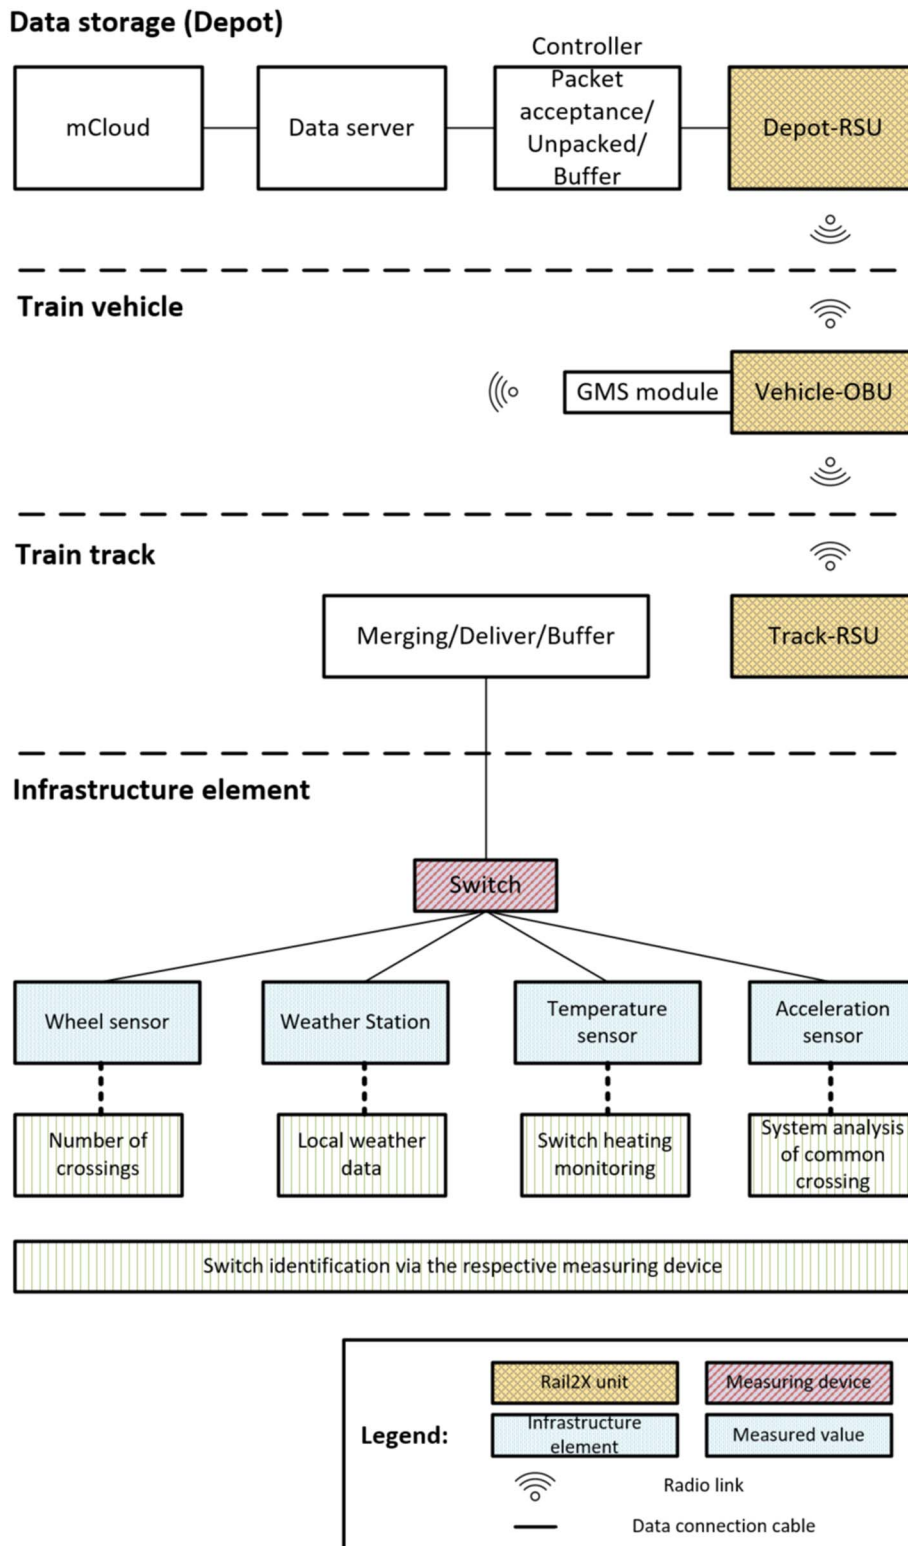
Data storage (Depot)

mCloud

Data server

Controller
Packet acceptance/ Unpacked/ Buffer

Depot-RSU

Train vehicle

GMS module

Vehicle-OBU

Train track

Merging/Deliver/Buffer

Track-RSU

Infrastructure element

Switch

Wheel sensor

Weather Station

Temperature sensor

Acceleration sensor

Number of crossings

Local weather data

Switch heating monitoring

System analysis of common crossing

Switch identification via the respective measuring device

Legend:

Rail2X unit

Measuring device

Infrastructure element

Measured value

Radio link

Data connection cable